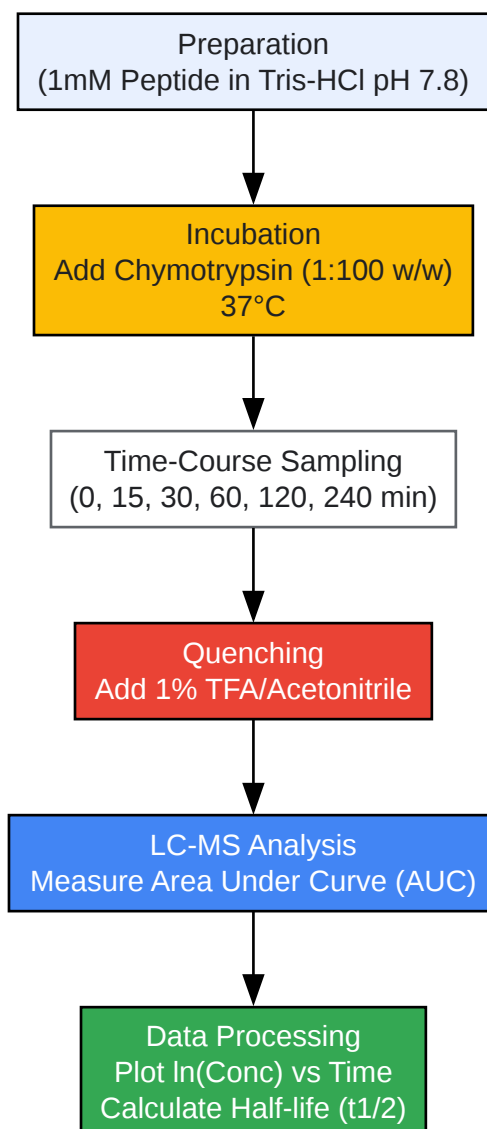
Preparation
(1mM Peptide in Tris-HCl pH 7.8)

Incubation
Add Chymotrypsin (1:100 w/w)
37°C

Time-Course Sampling
(0, 15, 30, 60, 120, 240 min)

Quenching
Add 1% TFA/Acetonitrile

LC-MS Analysis
Measure Area Under Curve (AUC)

Data Processing
Plot ln(Conc) vs Time
Calculate Half-life (t1/2)